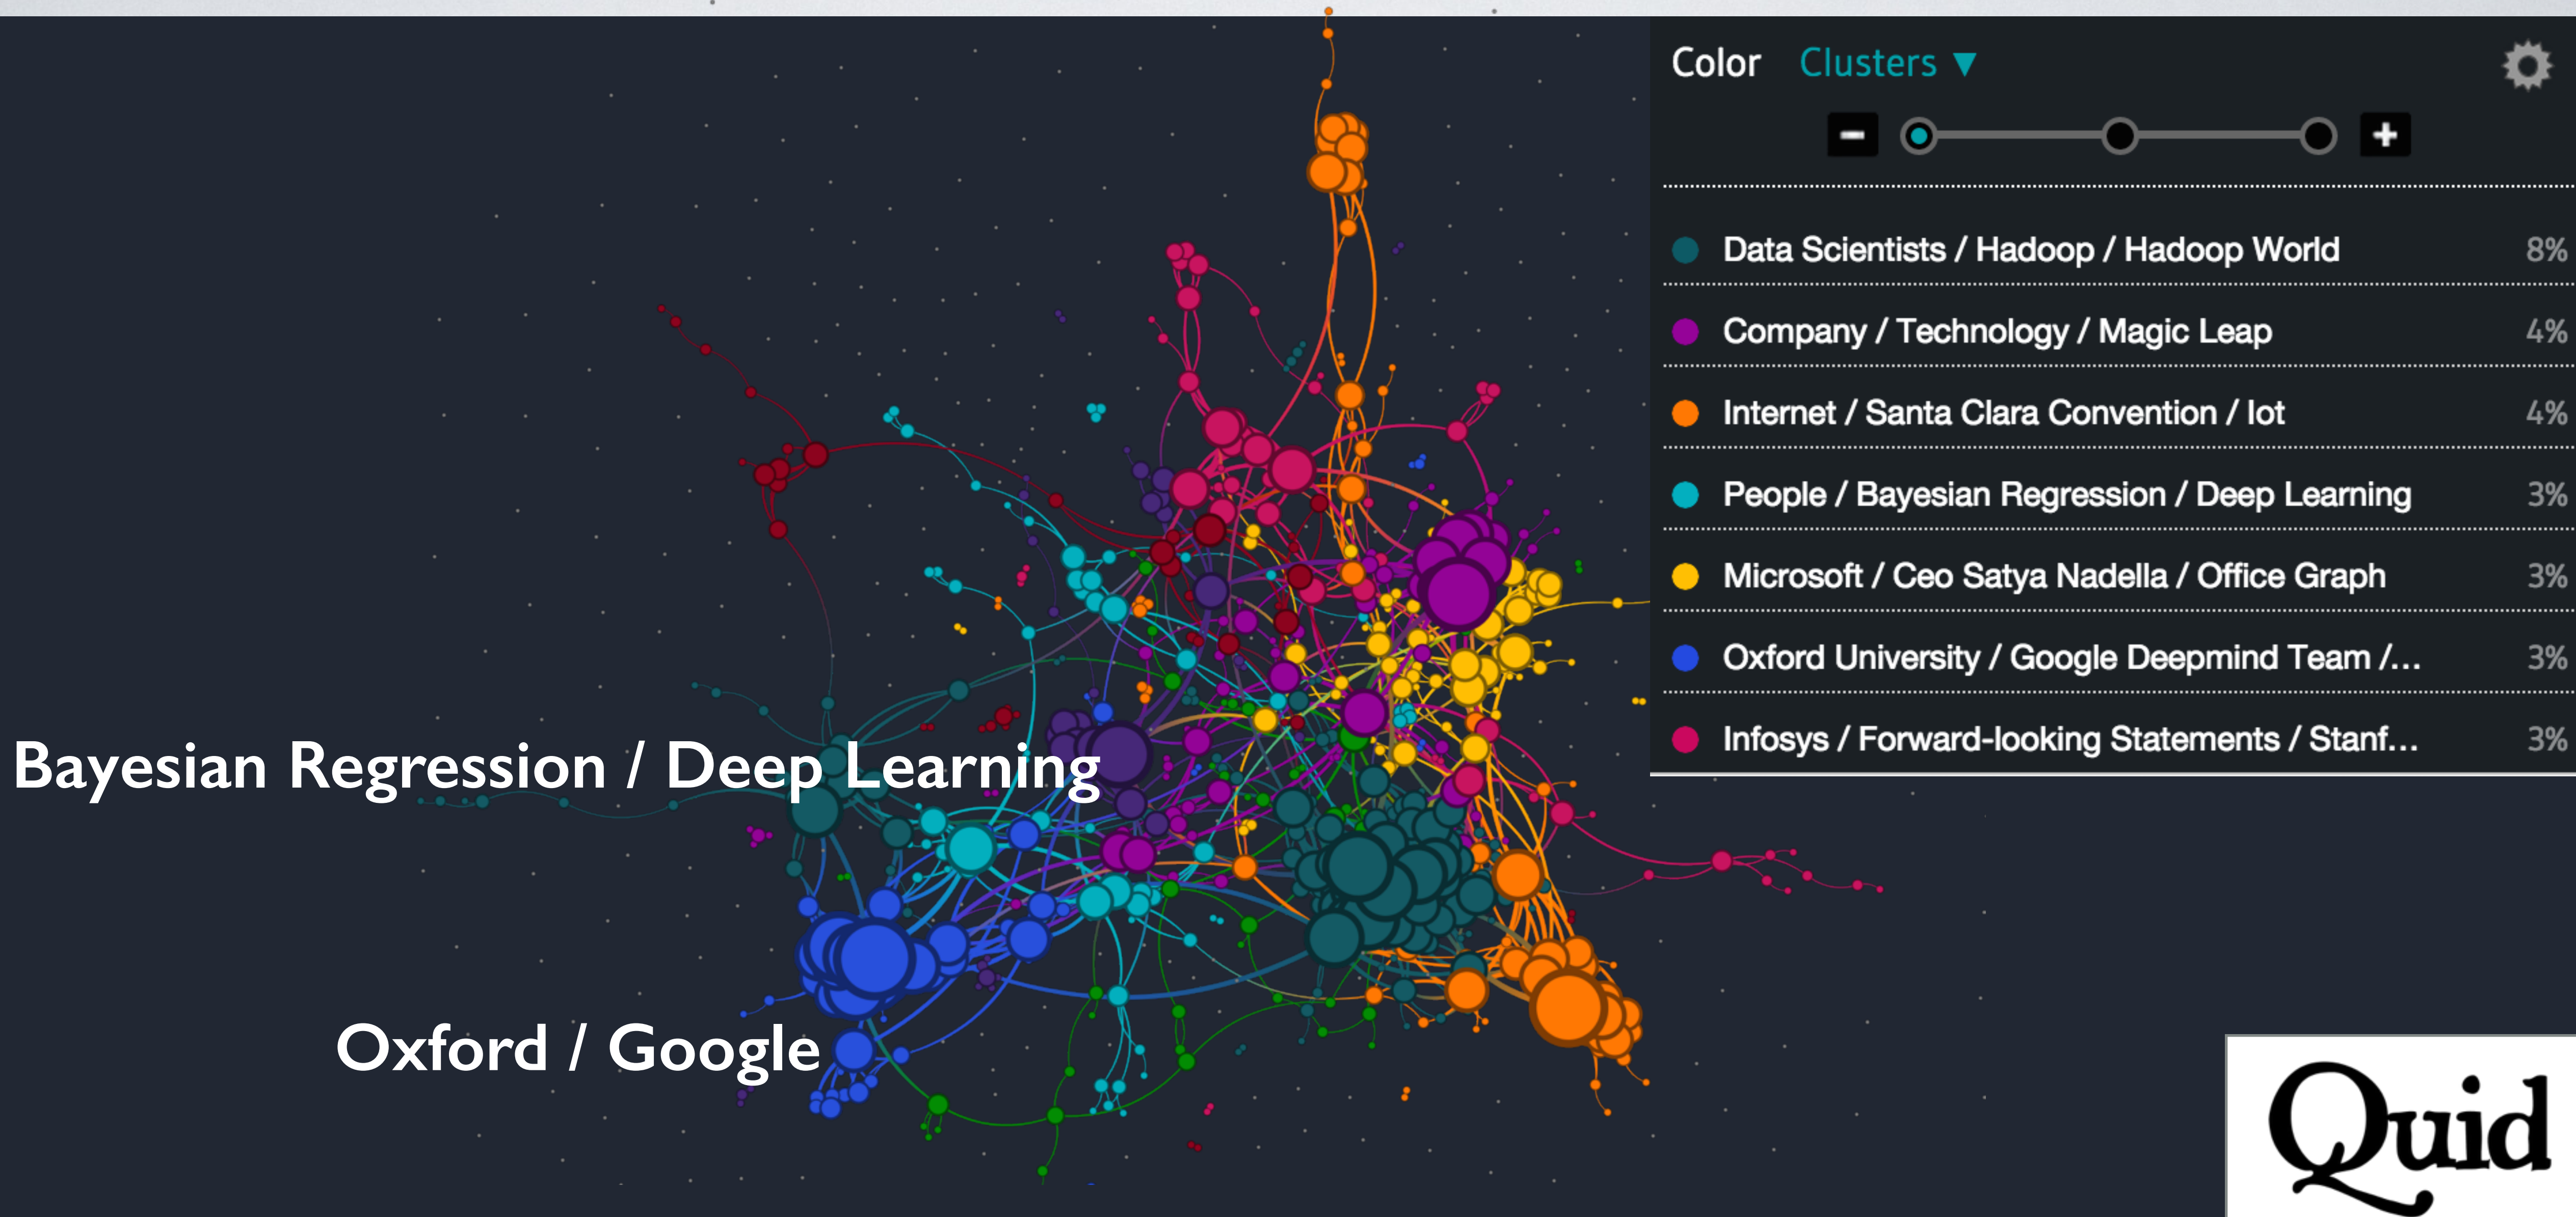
Color Clusters ▼

Data Scientists / Hadoop / Hadoop World 8%

Company / Technology / Magic Leap 4%

Internet / Santa Clara Convention / Iot 4%

People / Bayesian Regression / Deep Learning 3%

Microsoft / Ceo Satya Nadella / Office Graph 3%

Oxford University / Google Deepmind Team /... 3%

Infosys / Forward-looking Statements / Stanf... 3%

Bayesian Regression / Deep Learning

Oxford / Google

Quid